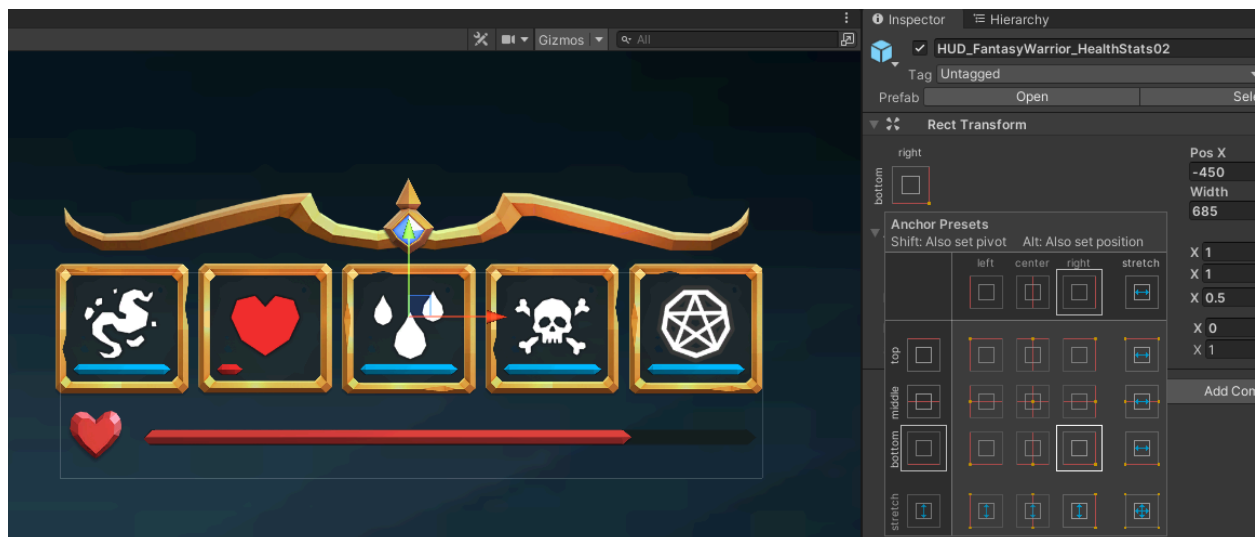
Gizmos All

Inspector Hierarchy

HUD_FantasyWarrior_HealthStats02

Tag Untagged

Prefab Open Sele

Rect Transform

right

bottom

Pos X
-450
Width
685

Anchor Presets
Shift: Also set pivot Alt: Also set position

left center right stretch

top

middle

bottom

stretch

X 1
X 1
X 0.5
X 0
X 1

Add Com